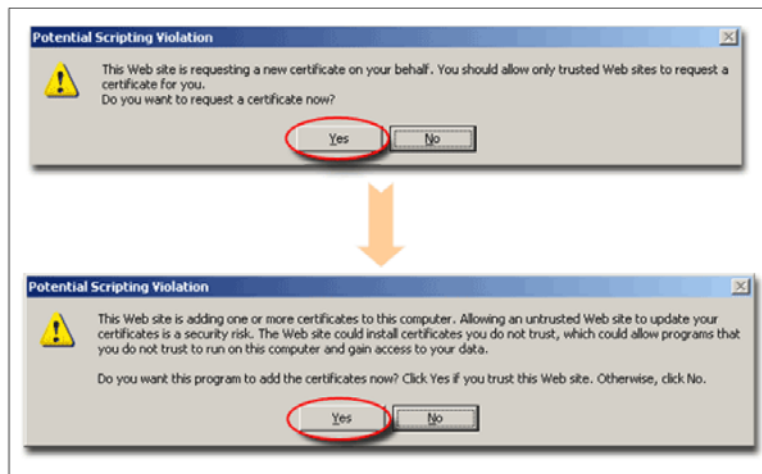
Potential Scripting Violation

This Web site is requesting a new certificate on your behalf. You should allow only trusted Web sites to request a certificate for you.
Do you want to request a certificate now?

Yes No

Potential Scripting Violation

This Web site is adding one or more certificates to this computer. Allowing an untrusted Web site to update your certificates is a security risk. The Web site could install certificates you do not trust, which could allow programs that you do not trust to run on this computer and gain access to your data.

Do you want this program to add the certificates now? Click Yes if you trust this Web site. Otherwise, click No.

Yes No